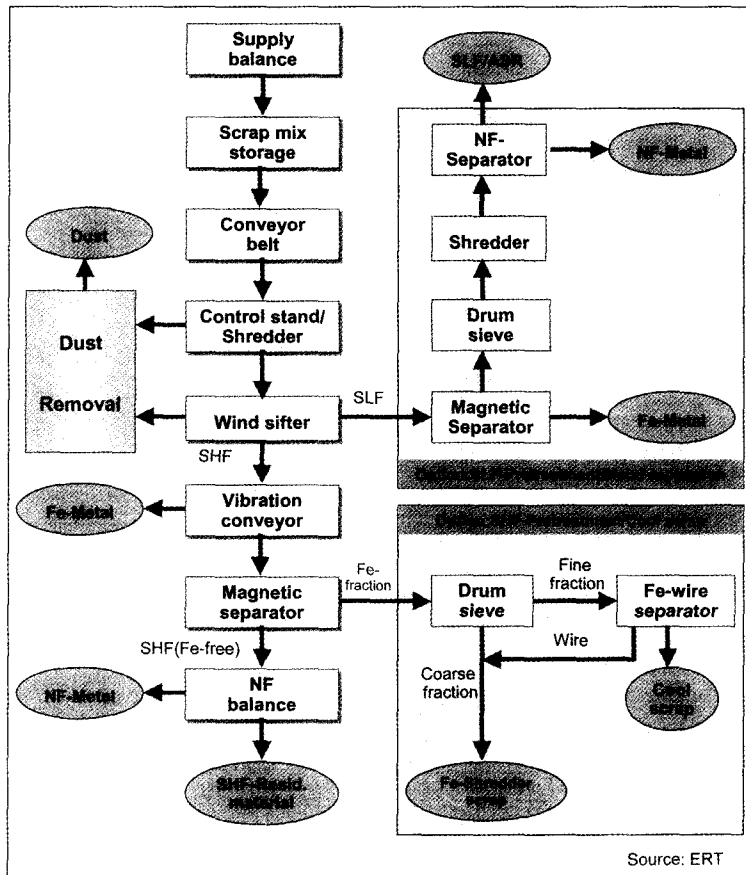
Supply balance

Scrap mix storage

Conveyor belt

Control stand/ Shredder

Wind sifter

SHF

Vibration conveyor

Magnetic separator

SHF(Fe-free)

NF balance

SHF-Resid. material

NF-Metal

Fe-Metal

Dust

Dust

Removal

SLF

Magnetic Separator

Fe-Metal

Drum sieve

Shredder

NF-Separator

NF-Metal

SLF/ASR

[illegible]

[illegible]

Fe-fraction

Drum sieve

Fine fraction

Fe-wire separator

Wire

Coarse fraction

Fe-Shredder scrap

Cu-scrap

Source: ERT